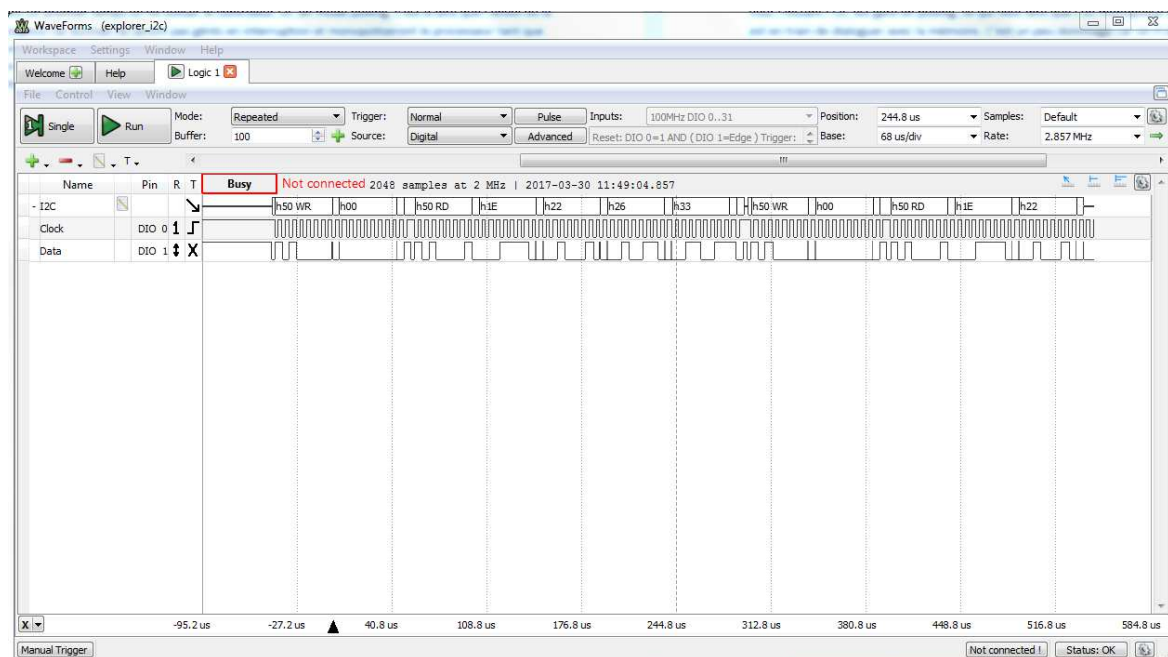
WaveForms (explorer_i2c)

Workspace Settings Window Help

Welcome Help Logic 1

File Control View Window

Single Run Mode: Repeated Buffer: 100 Trigger: Normal Source: Digital Pulse Advanced Inputs: 100MHz DIO 0...31 Reset: DIO 0=1 AND (DIO 1=Edge) Trigger: Position: 244.8 us Base: 68 us/div Samples: Default Rate: 2.857 MHz

Name Pin R T Busy Not connected 2048 samples at 2 MHz | 2017-03-30 11:49:04.857

- I2C h50 WR h00 h50 RD h1E h22 h26 h33 h50 WR h00 h50 RD h1E h22

Clock DIO 0

Data DIO 1

X -95.2 us -27.2 us 40.8 us 108.8 us 176.8 us 244.8 us 312.8 us 380.8 us 448.8 us 516.8 us 584.8 us

Manual Trigger Not connected ! Status: OK